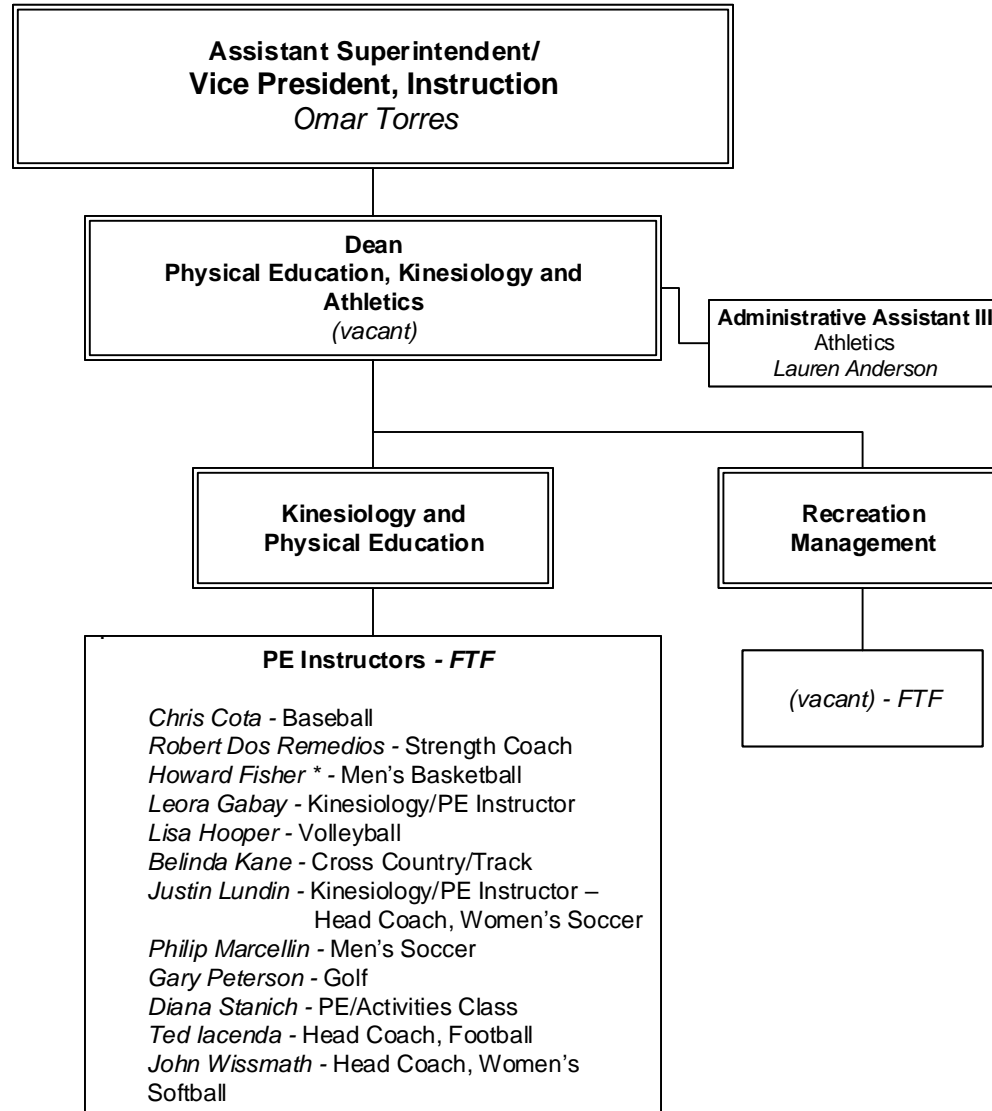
Assistant Superintendent/
Vice President, Instruction
Omar Torres

Dean
Physical Education, Kinesiology and Athletics
(vacant)

Administrative Assistant III
Athletics
Lauren Anderson

Kinesiology and Physical Education

Recreation Management

PE Instructors - FTF

Chris Cota - Baseball
Robert Dos Remedios - Strength Coach
Howard Fisher * - Men's Basketball
Leora Gabay - Kinesiology/PE Instructor
Lisa Hooper - Volleyball
Belinda Kane - Cross Country/Track
Justin Lundin - Kinesiology/PE Instructor – Head Coach, Women's Soccer
Philip Marcellin - Men's Soccer
Gary Peterson - Golf
Diana Stanich - PE/Activities Class
Ted Iacenda - Head Coach, Football
John Wissmath - Head Coach, Women's Softball

(vacant) - FTF